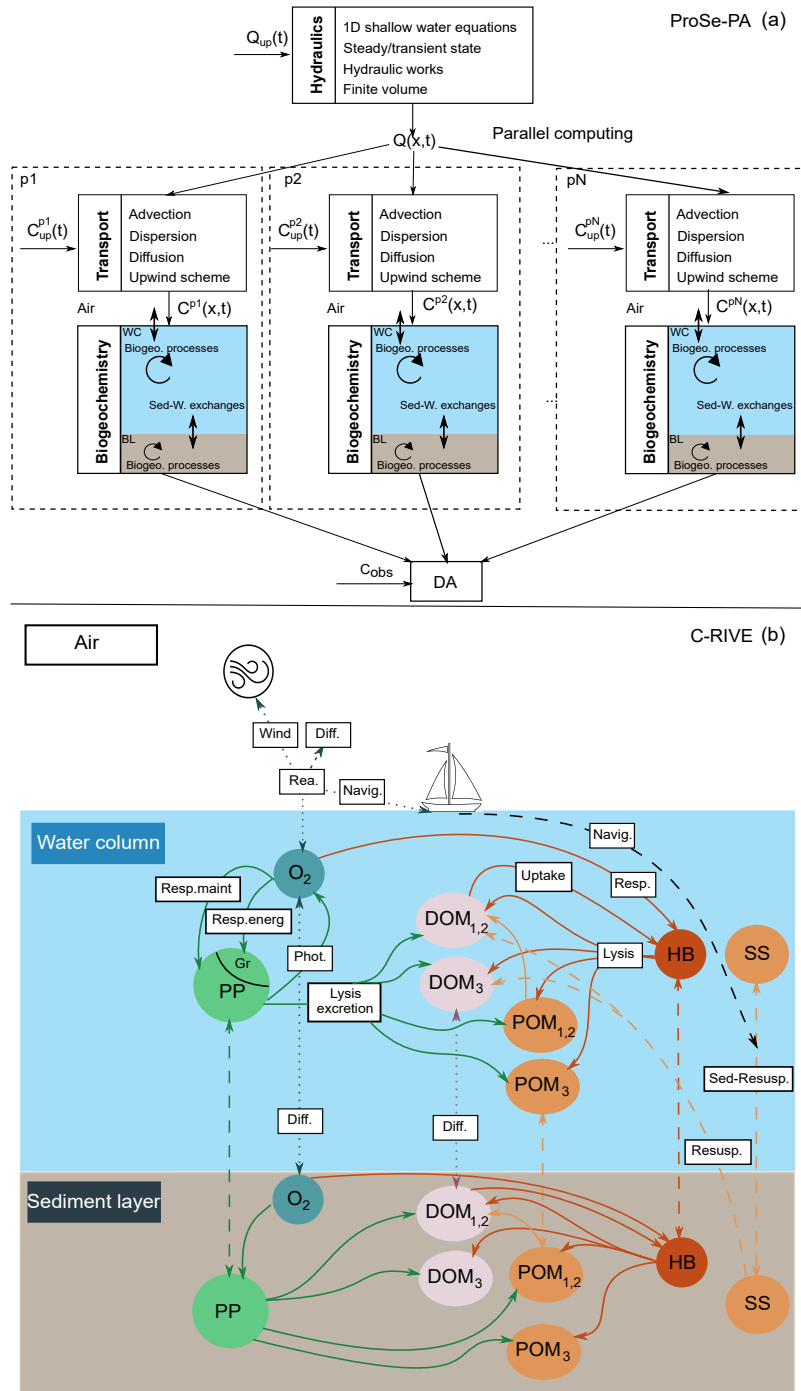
ProSe-PA (a)

$Q_{up}(t)$

Hydraulics
1D shallow water equations
Steady/transient state
Hydraulic works
Finite volume

Q(x,t)

Parallel computing

p1
$C_{up}^{p1}(t)$
Transport
Advection
Dispersion
Diffusion
Upwind scheme
Air
$C^{p1}(x,t)$
Biogeochemistry
WC
Biogeo. processes
Sed-W. exchanges
BL
Biogeo. processes

p2
$C_{up}^{p2}(t)$
Transport
Advection
Dispersion
Diffusion
Upwind scheme
Air
$C^{p2}(x,t)$
Biogeochemistry
WC
Biogeo. processes
Sed-W. exchanges
BL
Biogeo. processes

...

pN
$C_{up}^{pN}(t)$
Transport
Advection
Dispersion
Diffusion
Upwind scheme
Air
$C^{pN}(x,t)$
Biogeochemistry
WC
Biogeo. processes
Sed-W. exchanges
BL
Biogeo. processes

...

$C_{obs}$
DA

Air

C-RIVE (b)

Wind
Diff.
Rea.
Navig.

Water column
Navig.
$O_2$
Resp.maint
Resp.energ
Gr
PP
Phot.
Uptake
Resp.
$DOM_{1,2}$
$DOM_3$
Lysis
HB
SS
Lysis excretion
$POM_{1,2}$
$POM_3$
Sed-Resusp.
Diff.
Diff.
Resusp.

Sediment layer
$O_2$
$DOM_{1,2}$
$DOM_3$
HB
$POM_{1,2}$
PP
SS
$POM_3$